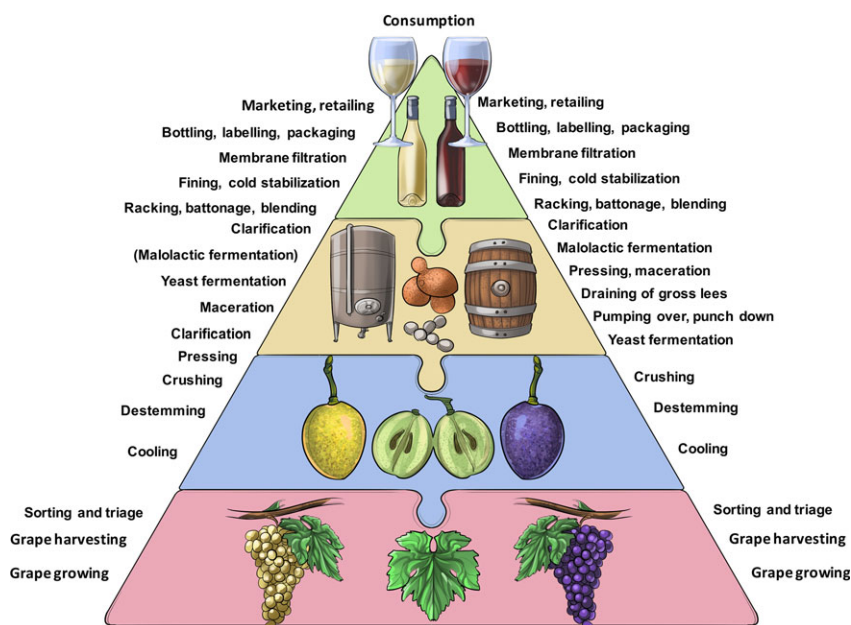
Consumption

Marketing, retailing
Bottling, labelling, packaging
Membrane filtration
Fining, cold stabilization
Racking, battonage, blending
Clarification
(Malolactic fermentation)
Yeast fermentation
Maceration
Clarification
Pressing
Crushing
Destemming
Cooling
Sorting and triage
Grape harvesting
Grape growing

Marketing, retailing
Bottling, labelling, packaging
Membrane filtration
Fining, cold stabilization
Racking, battonage, blending
Clarification
Malolactic fermentation
Pressing, maceration
Draining of gross lees
Pumping over, punch down
Yeast fermentation
Crushing
Destemming
Cooling
Sorting and triage
Grape harvesting
Grape growing